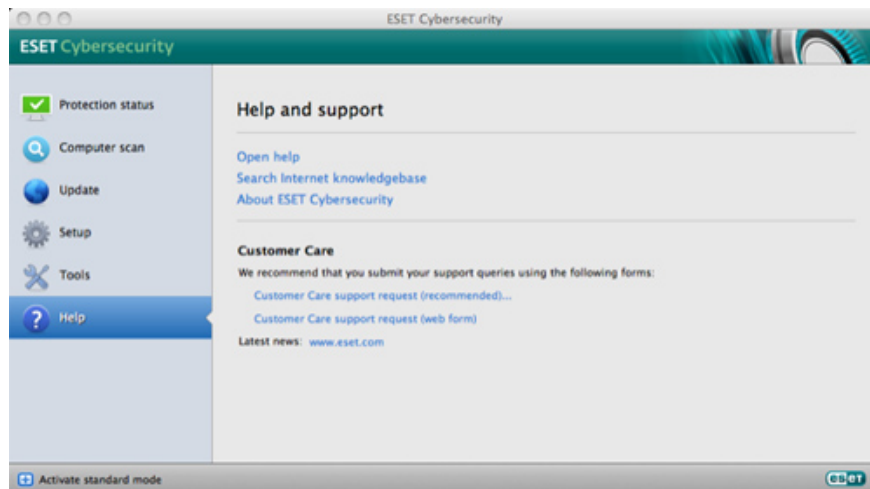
ESET Cybersecurity

ESET Cybersecurity

Protection status

Computer scan

Update

Setup

Tools

Help

Help and support

Open help
Search Internet knowledgebase
About ESET Cybersecurity

Customer Care

We recommend that you submit your support queries using the following forms:

Customer Care support request (recommended)...

Customer Care support request (web form)

Latest news: www.eset.com

Activate standard mode

eset